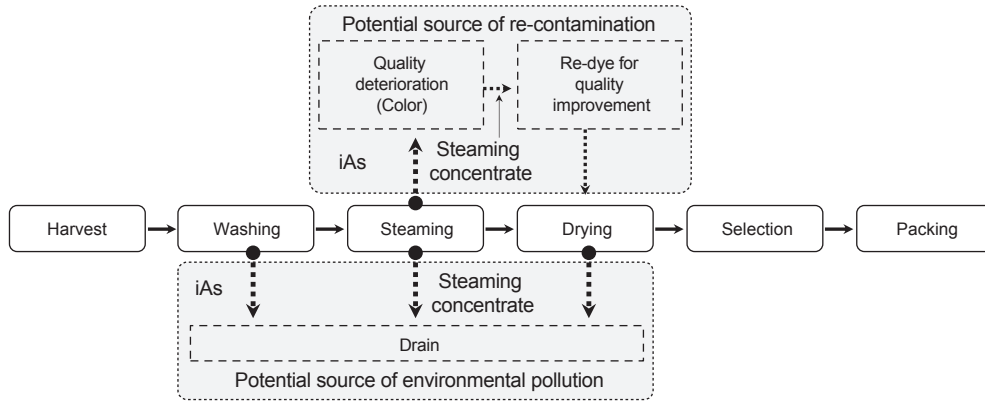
Potential source of re-contamination

Quality deterioration (Color)

Re-dye for quality improvement

iAs

Steaming concentrate

Harvest

Washing

Steaming

Drying

Selection

Packing

iAs

Steaming concentrate

Drain

Potential source of environmental pollution